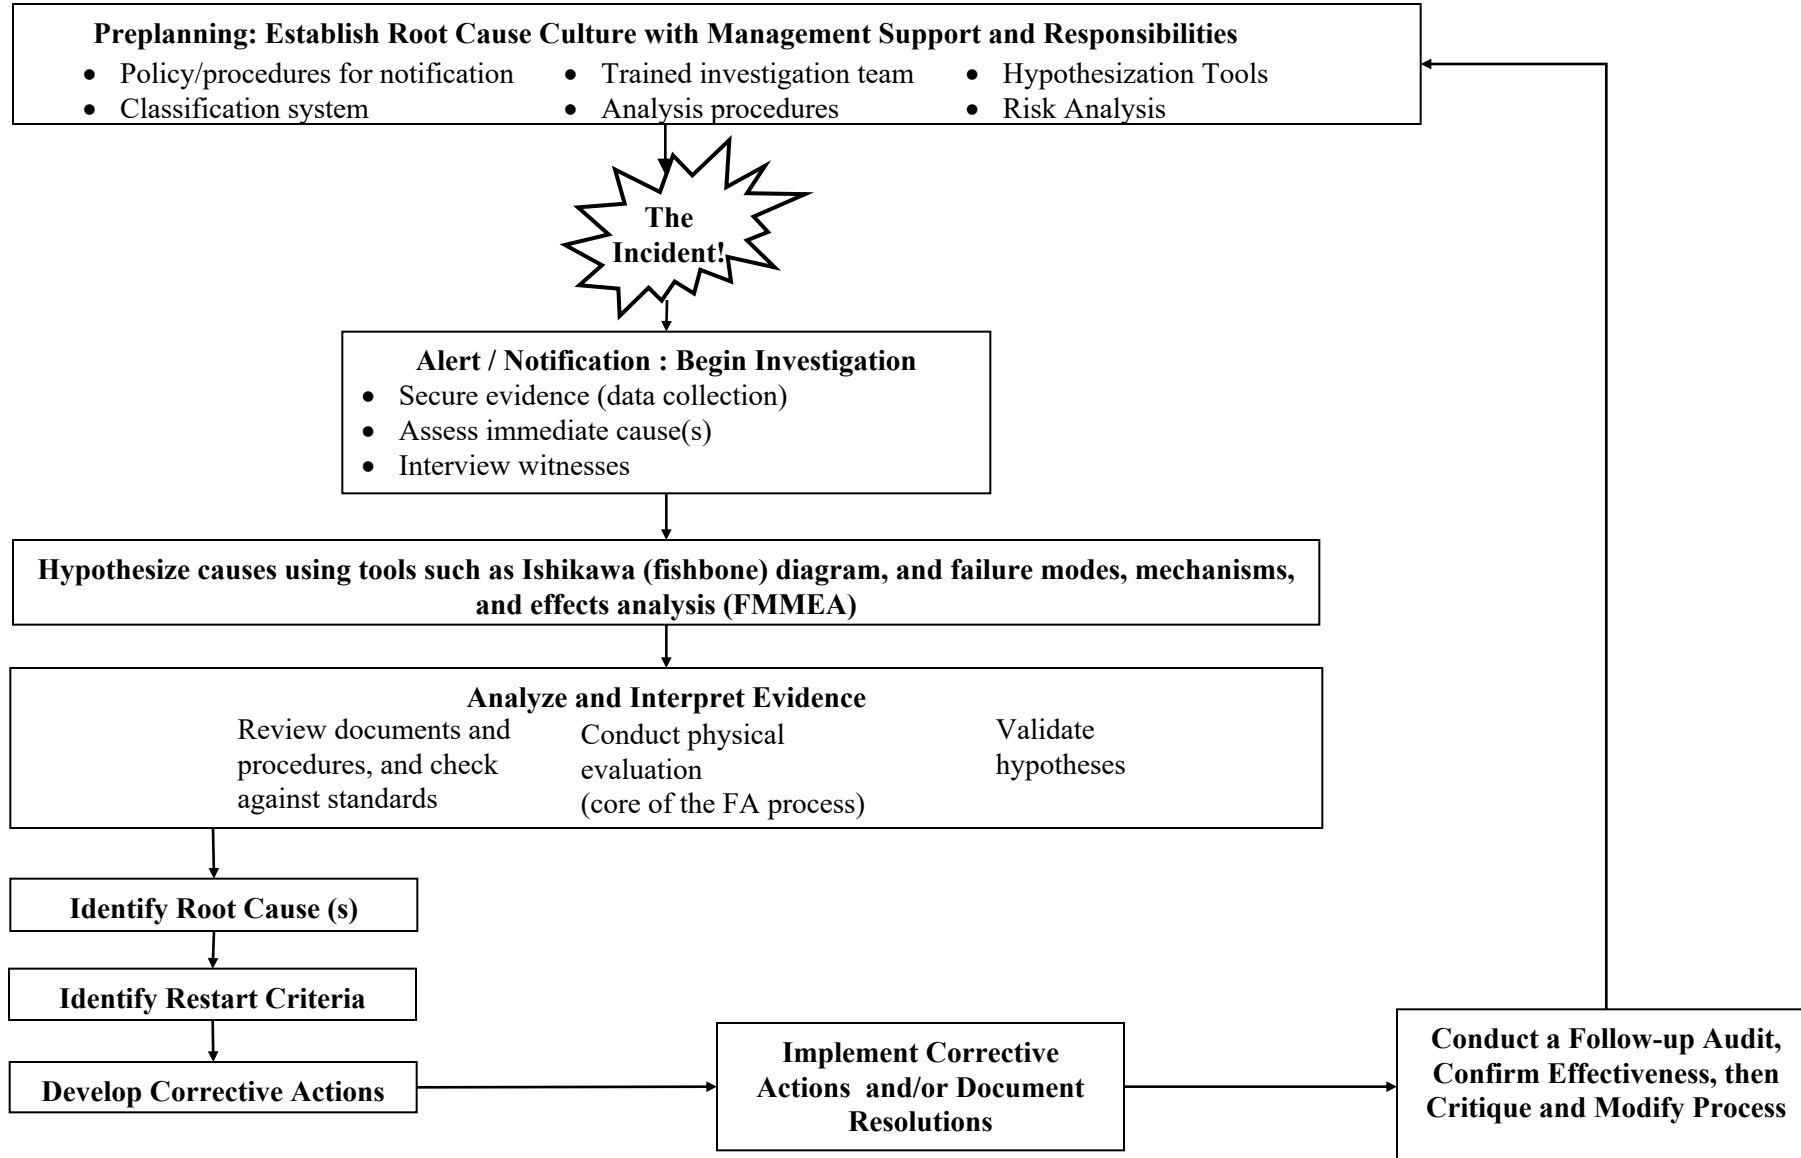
Preplanning: Establish Root Cause Culture with Management Support and Responsibilities

- Policy/procedures for notification
- Classification system
- Trained investigation team
- Analysis procedures
- Hypothesization Tools
- Risk Analysis

The Incident!

Alert / Notification : Begin Investigation

- Secure evidence (data collection)
- Assess immediate cause(s)
- Interview witnesses

Hypothesize causes using tools such as Ishikawa (fishbone) diagram, and failure modes, mechanisms, and effects analysis (FMMEA)

Analyze and Interpret Evidence

Review documents and procedures, and check against standards

Conduct physical evaluation (core of the FA process)

Validate hypotheses

Identify Root Cause (s)

Identify Restart Criteria

Develop Corrective Actions

Implement Corrective Actions and/or Document Resolutions

Conduct a Follow-up Audit, Confirm Effectiveness, then Critique and Modify Process